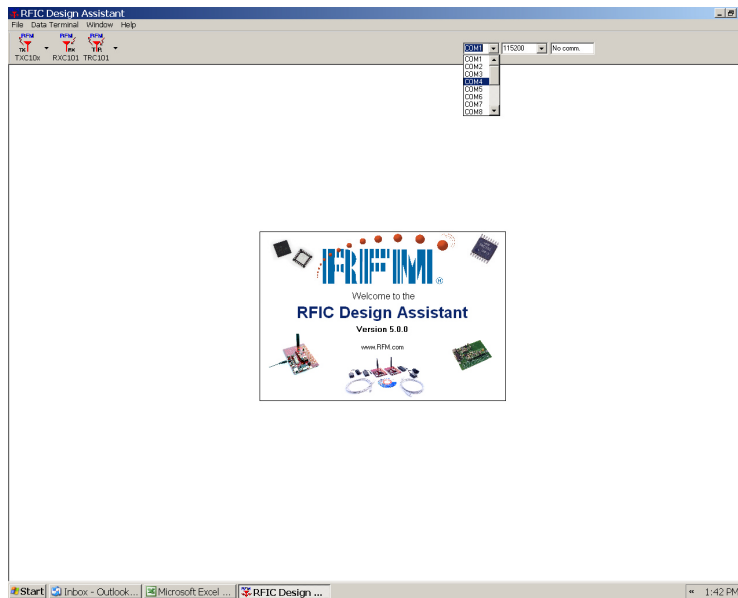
RFIC Design Assistant

File Data Terminal Window Help

RFM TX TXC10x RFM RX RXC101 RFM TR TRC101

COM1 115200 No comm.

COM1
COM2
COM3
COM4
COM5
COM6
COM7
COM8

RFM ®

Welcome to the

RFIC Design Assistant

Version 5.0.0

www.RFM.com

Start Inbox - Outlook... Microsoft Excel ... RFIC Design ... « 1:42 PM